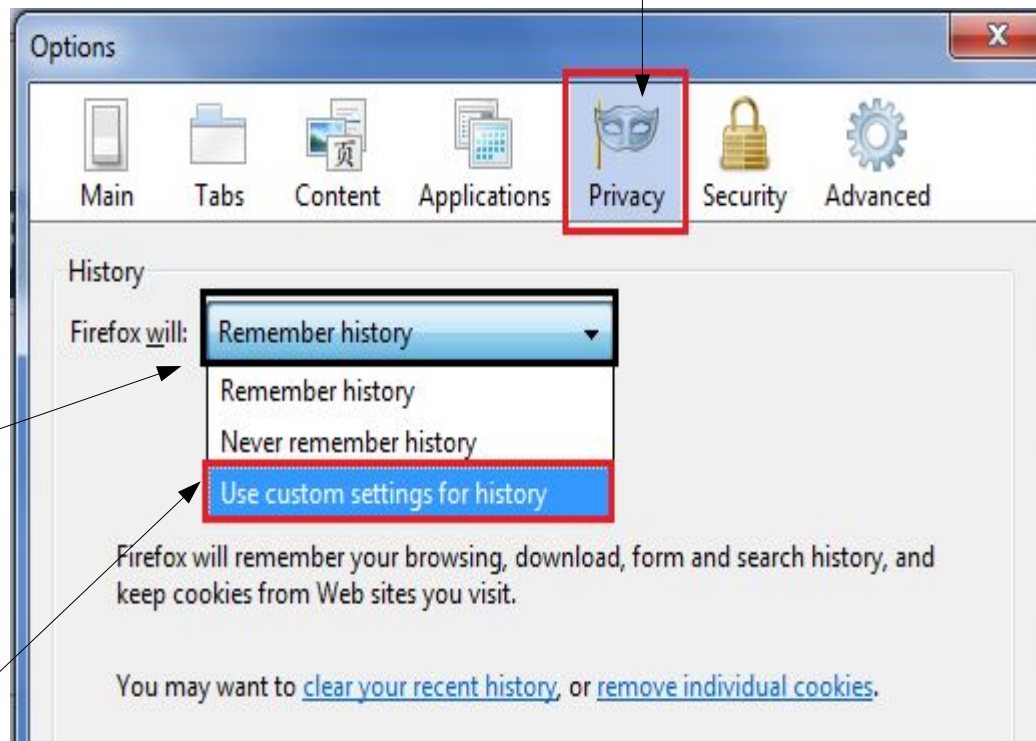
Options

Main Tabs Content Applications Privacy Security Advanced

History

Firefox will: Remember history

Remember history
Never remember history
Use custom settings for history

Firefox will remember your browsing, download, form and search history, and keep cookies from Web sites you visit.

You may want to clear your recent history, or remove individual cookies.